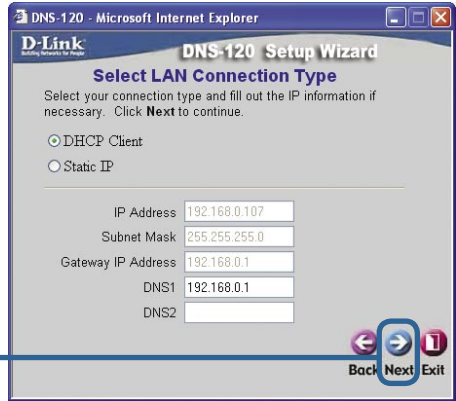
DNS-120 - Microsoft Internet Explorer

D-Link
Building Networks for People

DNS-120 Setup Wizard

Select LAN Connection Type

Select your connection type and fill out the IP information if necessary. Click Next to continue.

DHCP Client

Static IP

IP Address 192.168.0.107

Subnet Mask 255.255.255.0

Gateway IP Address 192.168.0.1

DNS1 192.168.0.1

DNS2

Back Next Exit